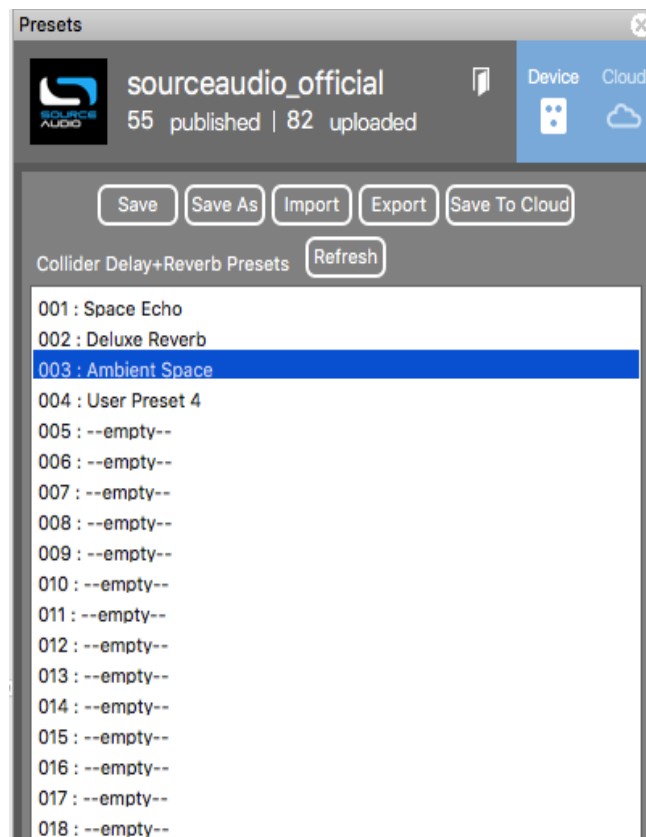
Presets

SOURCE AUDIO

sourceaudio_official
55 published | 82 uploaded

Device Cloud

Save Save As Import Export Save To Cloud

Collider Delay+Reverb Presets Refresh

001 : Space Echo
002 : Deluxe Reverb
003 : Ambient Space
004 : User Preset 4
005 : --empty--
006 : --empty--
007 : --empty--
008 : --empty--
009 : --empty--
010 : --empty--
011 : --empty--
012 : --empty--
013 : --empty--
014 : --empty--
015 : --empty--
016 : --empty--
017 : --empty--
018 : --empty--